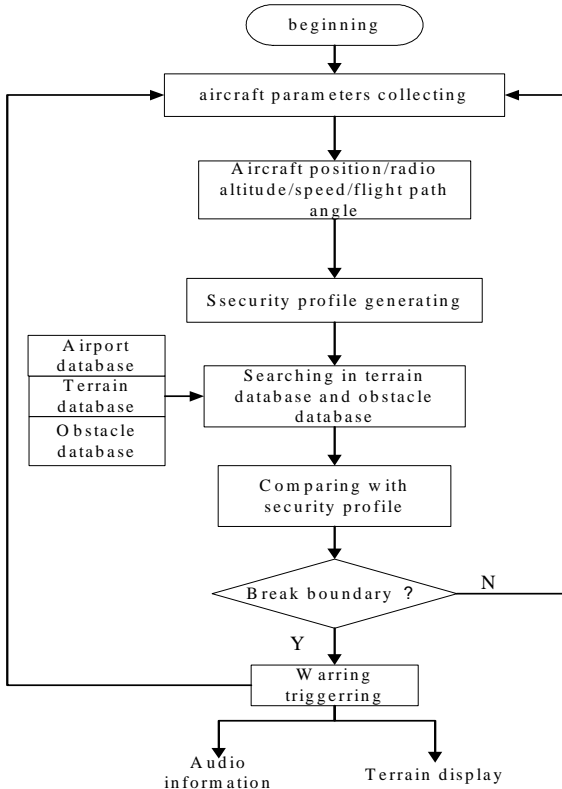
beginning

aircraft parameters collecting

Aircraft position/radio altitude/speed/flight path angle

Ssecurity profile generating

Airport database

Terrain database

Obstacle database

Searching in terrain database and obstacle database

Comparing with security profile

Break boundary ?

N

Y

Warring triggerring

Audio information

Terrain display